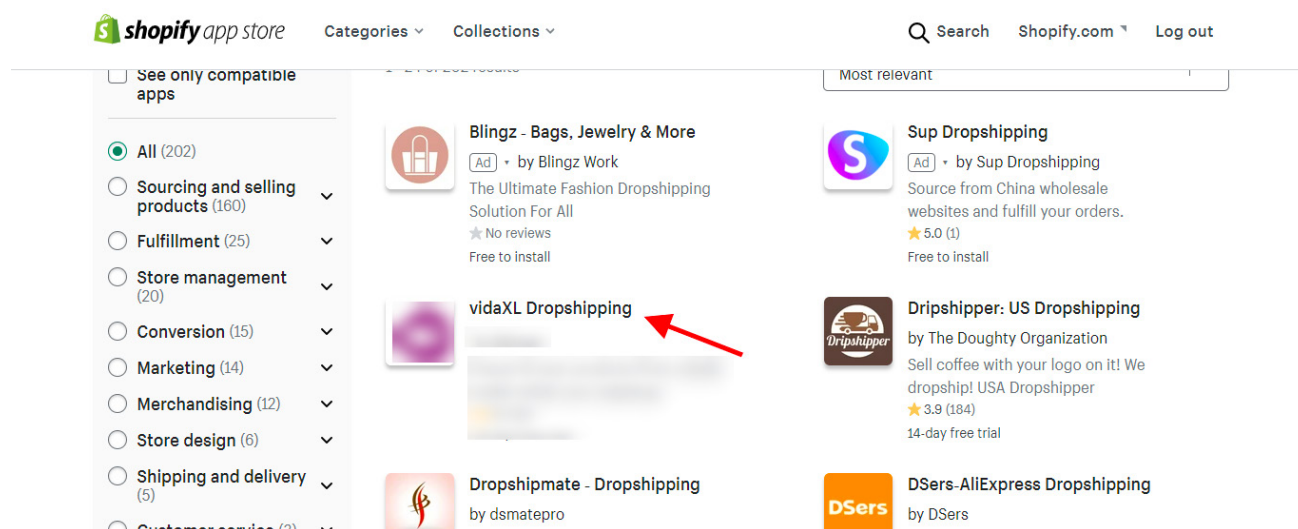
shopify app store Categories Collections Search Shopify.com Log out

See only compatible apps

All (202)
Sourcing and selling products (160)
Fulfillment (25)
Store management (20)
Conversion (15)
Marketing (14)
Merchandising (12)
Store design (6)
Shipping and delivery (5)
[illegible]

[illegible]

Most relevant

Blingz - Bags, Jewelry & More
Ad • by Blingz Work
The Ultimate Fashion Dropshipping Solution For All
No reviews
Free to install

Sup Dropshipping
Ad • by Sup Dropshipping
Source from China wholesale websites and fulfill your orders.
5.0 (1)
Free to install

vidaXL Dropshipping
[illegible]

Dripshipper: US Dropshipping
by The Doughty Organization
Sell coffee with your logo on it! We dropship! USA Dropshipper
3.9 (184)
14-day free trial

Dripshipper

Dropshipmate - Dropshipping
by dsmatepro

DSers-AliExpress Dropshipping
by DSers

DSers